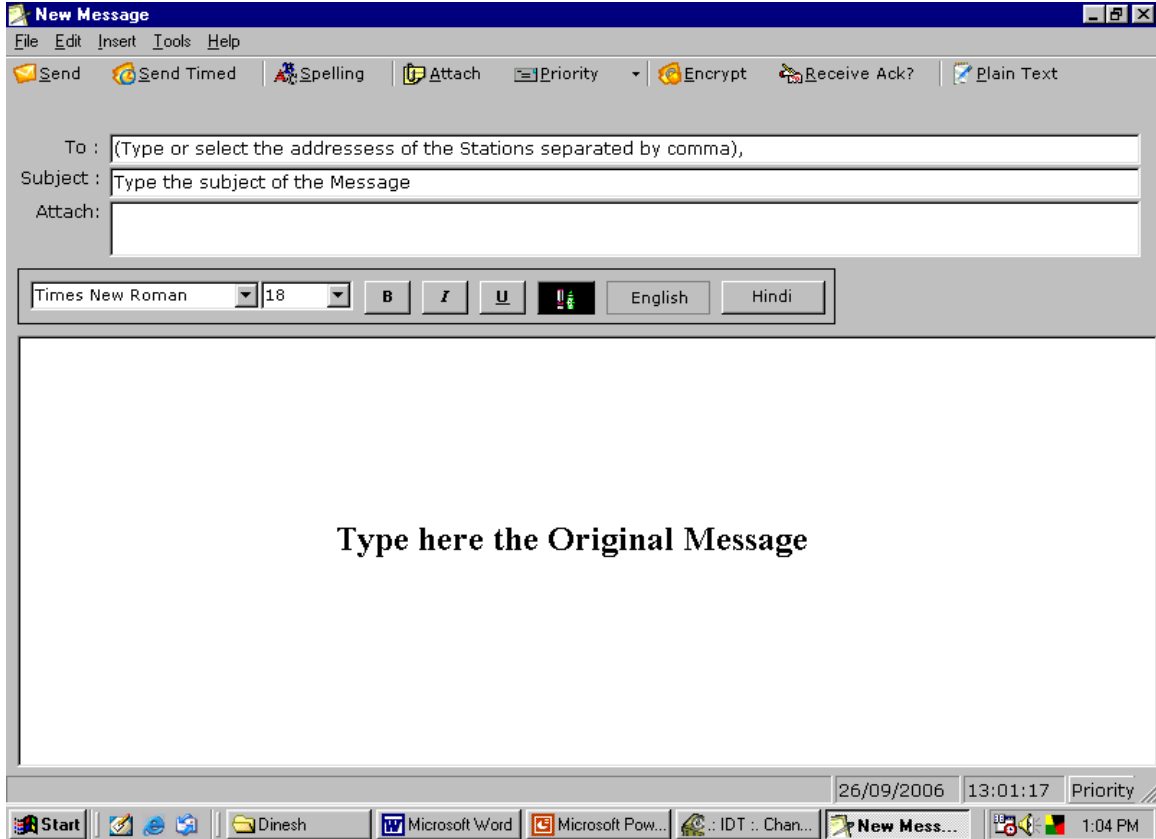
New Message

File Edit Insert Tools Help

Send Send Timed Spelling Attach Priority Encrypt Receive Ack? Plain Text

To : (Type or select the addressess of the Stations separated by comma),

Subject : Type the subject of the Message

Attach:

Times New Roman 18 B I U English Hindi

Type here the Original Message

26/09/2006 13:01:17 Priority

Start Dinesh Microsoft Word Microsoft Pow... .: IDT :. Chan... New Mess... 1:04 PM